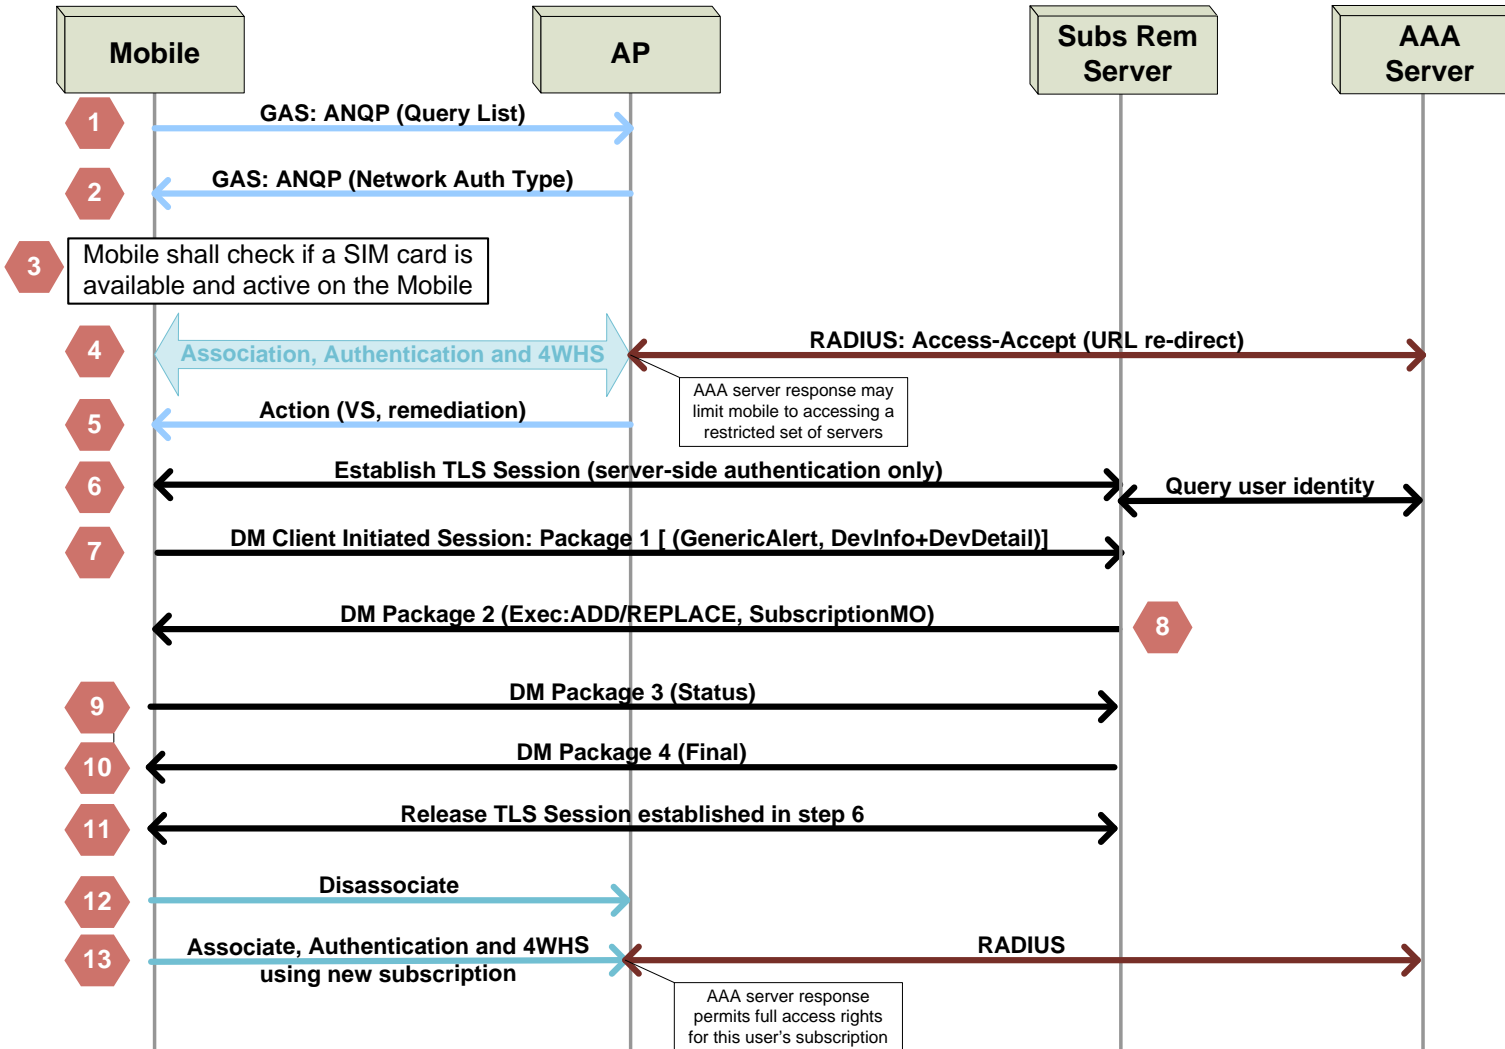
Mobile

AP

Subs Rem Server

AAA Server

1 GAS: ANQP (Query List)

2 GAS: ANQP (Network Auth Type)

3 Mobile shall check if a SIM card is available and active on the Mobile

4 Association, Authentication and 4WHS

RADIUS: Access-Accept (URL re-direct)

AAA server response may limit mobile to accessing a restricted set of servers

5 Action (VS, remediation)

6 Establish TLS Session (server-side authentication only)

Query user identity

7 DM Client Initiated Session: Package 1 [ (GenericAlert, DevInfo+DevDetail)]

DM Package 2 (Exec:ADD/REPLACE, SubscriptionMO) 8

9 DM Package 3 (Status)

10 DM Package 4 (Final)

11 Release TLS Session established in step 6

12 Disassociate

13 Associate, Authentication and 4WHS using new subscription

RADIUS

AAA server response permits full access rights for this user's subscription